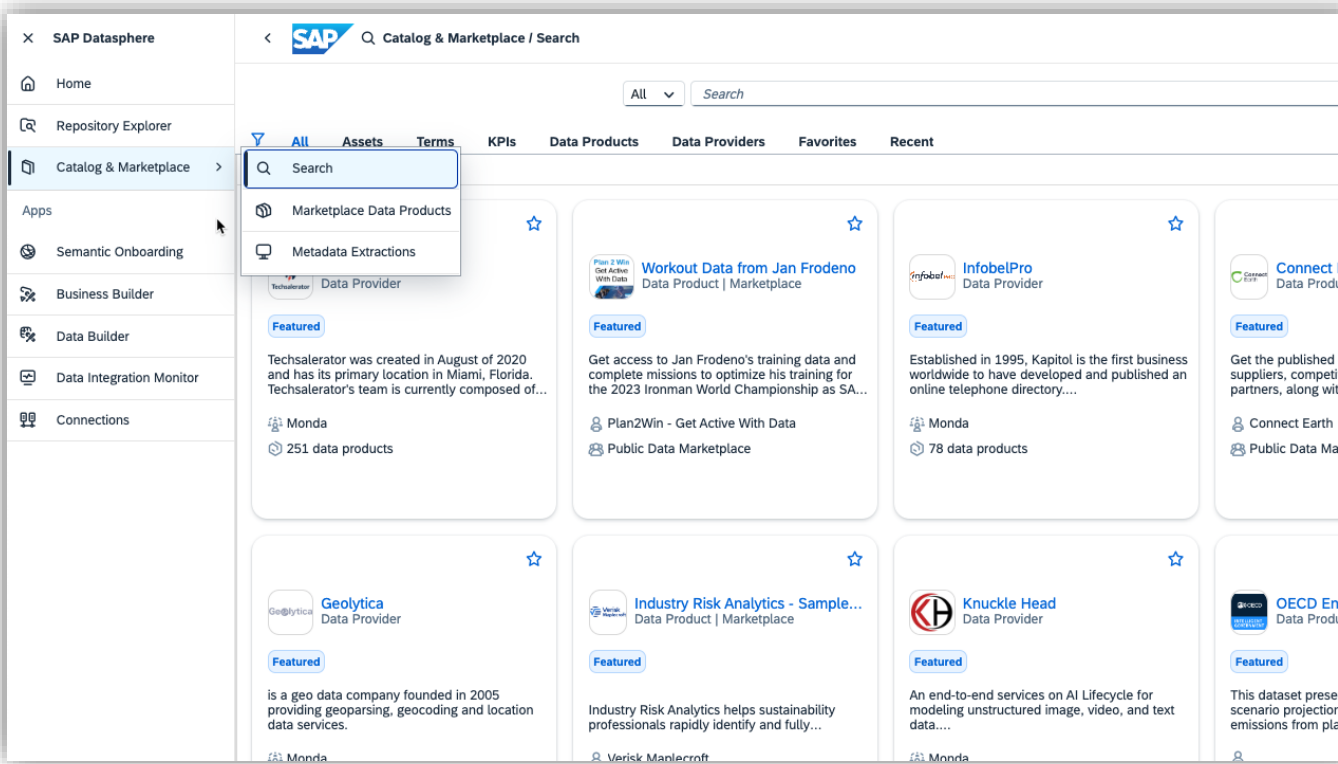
× SAP Datasphere

Home

Repository Explorer

Catalog & Marketplace >

Apps

Semantic Onboarding

Business Builder

Data Builder

Data Integration Monitor

Connections

< SAP Catalog & Marketplace / Search

All Search

All Assets Terms KPIs Data Products Data Providers Favorites Recent

Search

Marketplace Data Products

Metadata Extractions

Techsalerator
Data Provider
Featured
Techsalerator was created in August of 2020 and has its primary location in Miami, Florida. Techsalerator's team is currently composed of...
Monda
251 data products

Workout Data from Jan Frodeno
Data Product | Marketplace
Featured
Get access to Jan Frodeno's training data and complete missions to optimize his training for the 2023 Ironman World Championship as SA...
Plan2Win - Get Active With Data
Public Data Marketplace

InfobelPro
Data Provider
Featured
Established in 1995, Kapitol is the first business worldwide to have developed and published an online telephone directory....
Monda
78 data products

Connect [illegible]
Data Produ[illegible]
Featured
Get the published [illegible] suppliers, competi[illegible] partners, along wi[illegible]
Connect Earth
Public Data Ma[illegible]

Geolytica
Data Provider
Featured
is a geo data company founded in 2005 providing geoparsing, geocoding and location data services.
Monda

Industry Risk Analytics - Sample...
Data Product | Marketplace
Featured
Industry Risk Analytics helps sustainability professionals rapidly identify and fully...
Verisk Maplecroft

Knuckle Head
Data Provider
Featured
An end-to-end services on AI Lifecycle for modeling unstructured image, video, and text data....
Monda

OECD En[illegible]
Data Produ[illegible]
Featured
This dataset prese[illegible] scenario projection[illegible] emissions from pla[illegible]